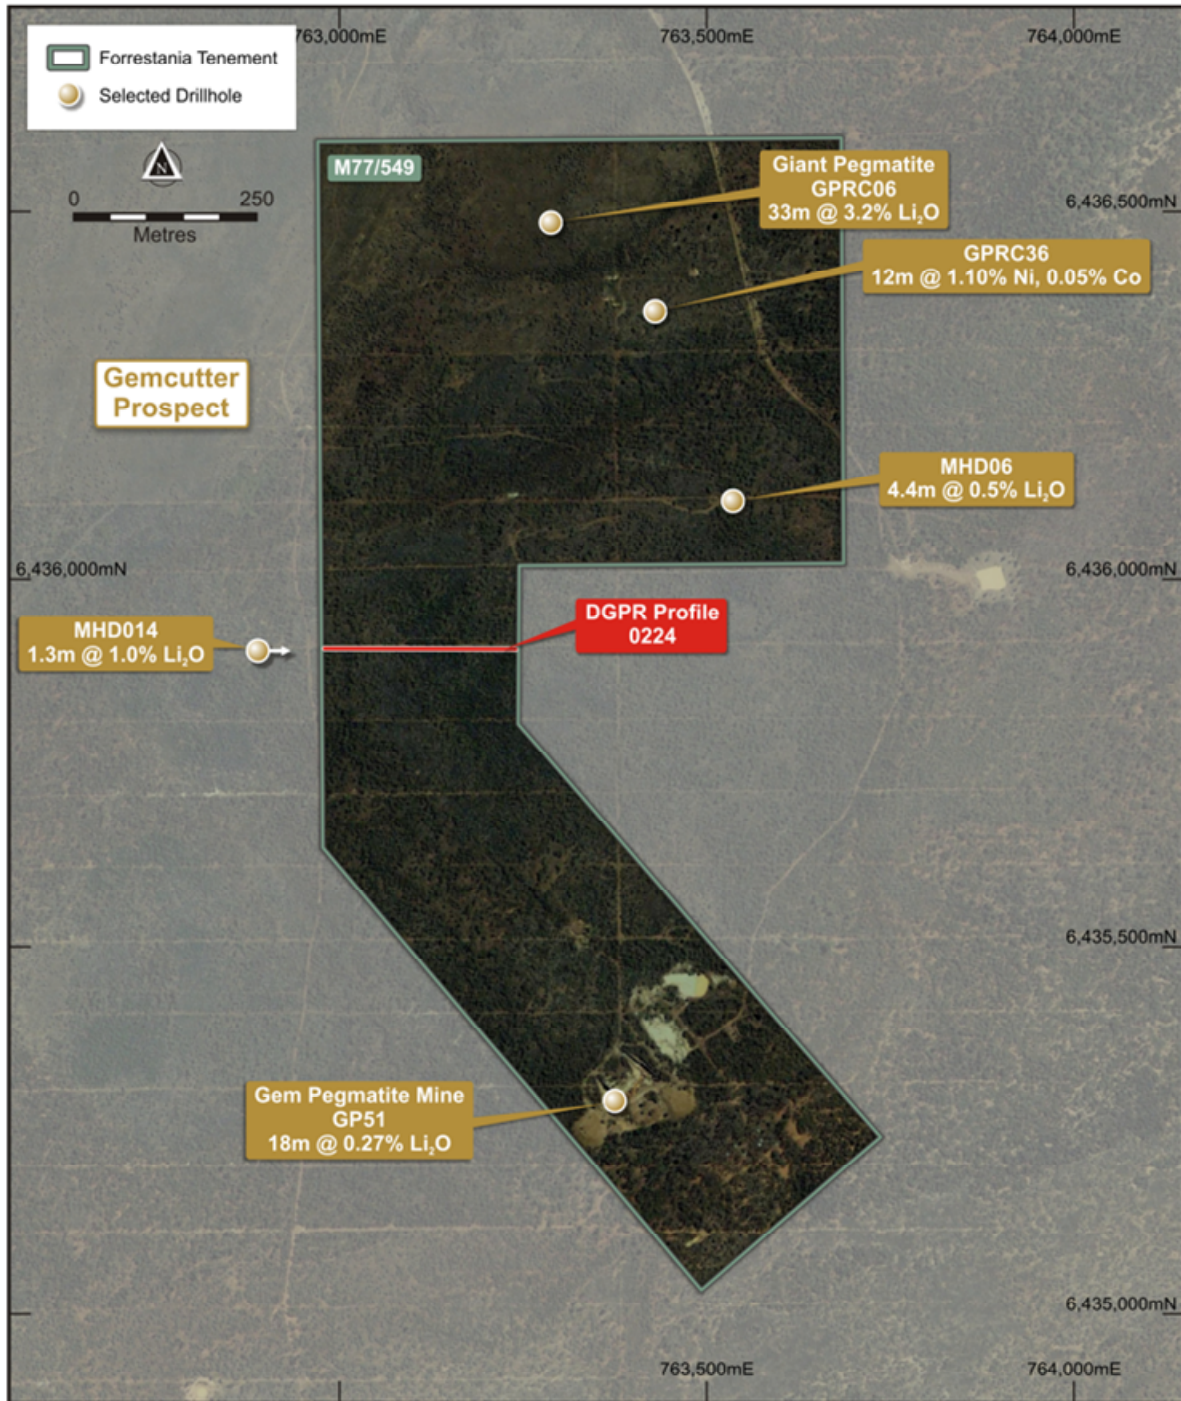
Forrestania Tenement

Selected Drillhole

N

0 250

Metres

763,000mE

763,500mE

764,000mE

M77/549

Giant Pegmatite
GPRC06
33m @ 3.2% $Li_2O$

6,436,500mN

GPRC36
12m @ 1.10% Ni, 0.05% Co

Gemcutter Prospect

MHD06
4.4m @ 0.5% $Li_2O$

6,436,000mN

6,436,000mN

DGPR Profile
0224

MHD014
1.3m @ 1.0% $Li_2O$

6,435,500mN

Gem Pegmatite Mine
GP51
18m @ 0.27% $Li_2O$

6,435,000mN

763,500mE

764,000mE